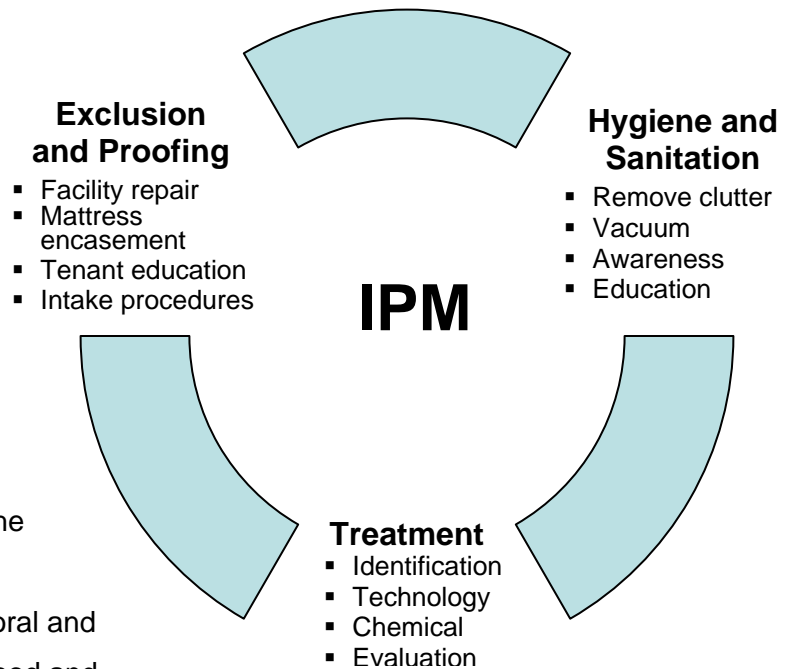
Exclusion and Proofing
- Facility repair
- Mattress encasement
- Tenant education
- Intake procedures

Hygiene and Sanitation
- Remove clutter
- Vacuum
- Awareness
- Education

IPM

Treatment
- Identification
- Technology
- Chemical
- Evaluation

he

oral and

ood and